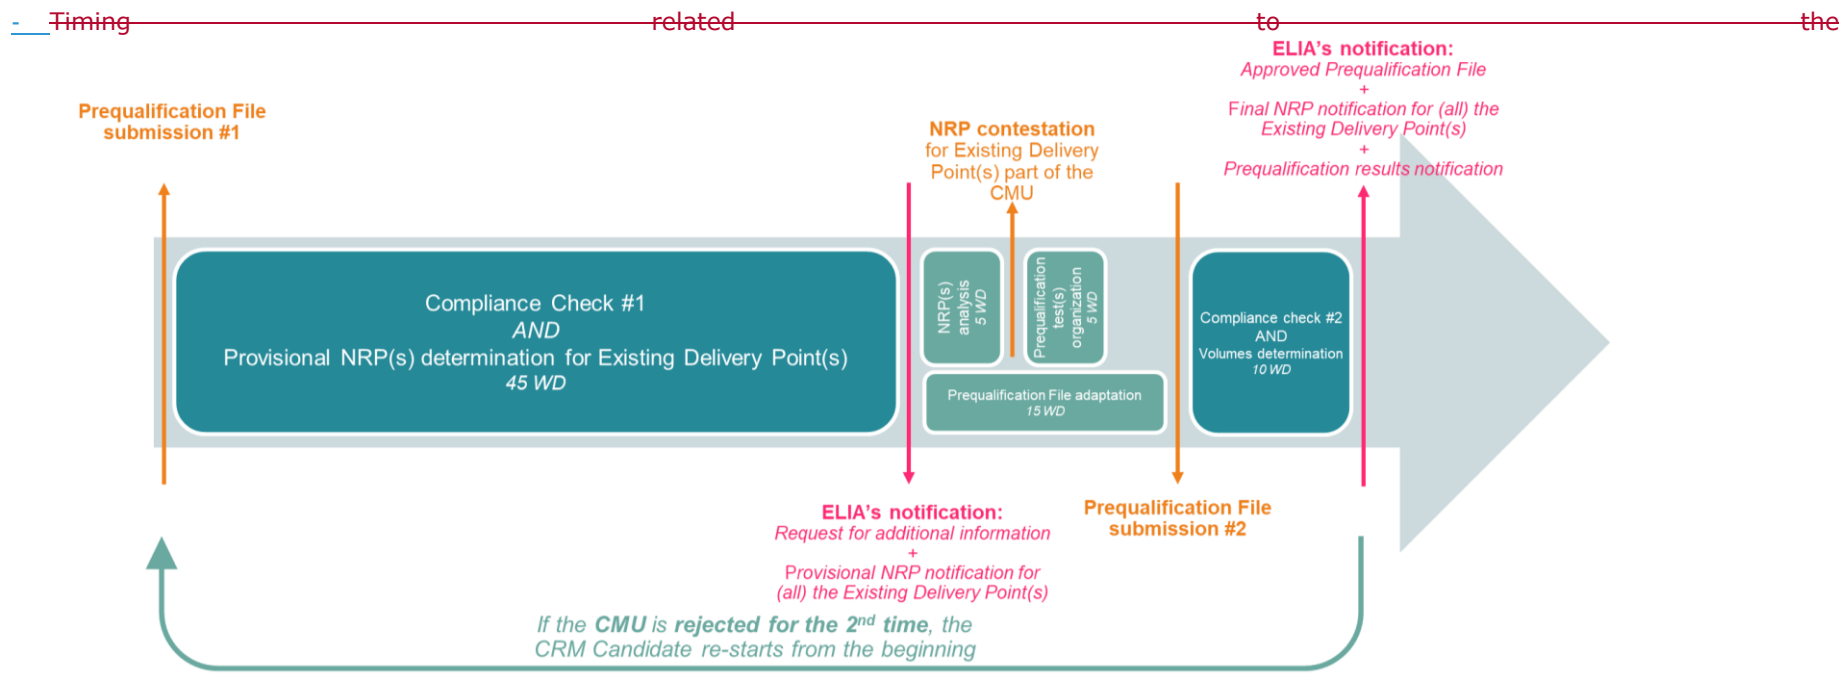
- Timing related to the

ELIA's notification:
Approved Prequalification File
+
Final NRP notification for (all) the Existing Delivery Point(s)
+
Prequalification results notification

Prequalification File submission #1

NRP contestation for Existing Delivery Point(s) part of the CMU

Compliance Check #1
AND
Provisional NRP(s) determination for Existing Delivery Point(s)
45 WD

NRP(s) analysis 5 WD

Prequalification test(s) organization 5 WD

Prequalification File adaptation 15 WD

Compliance check #2
AND
Volumes determination
10 WD

ELIA's notification:
Request for additional information
+
Provisional NRP notification for (all) the Existing Delivery Point(s)

Prequalification File submission #2

If the CMU is rejected for the 2$^{nd}$ time, the CRM Candidate re-starts from the beginning